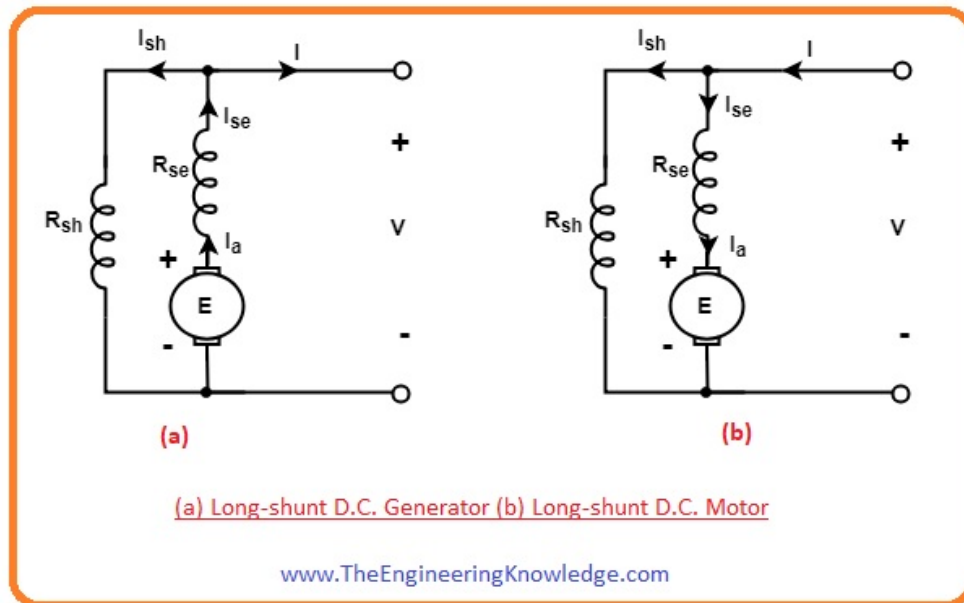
$I_{sh}$ I $I_{se}$ + $R_{se}$ $R_{sh}$ V + $I_a$ E - -

(a)

$I_{sh}$ I $I_{se}$ + $R_{se}$ $R_{sh}$ V + $I_a$ E - -

(b)

(a) Long-shunt D.C. Generator (b) Long-shunt D.C. Motor

www.TheEngineeringKnowledge.com